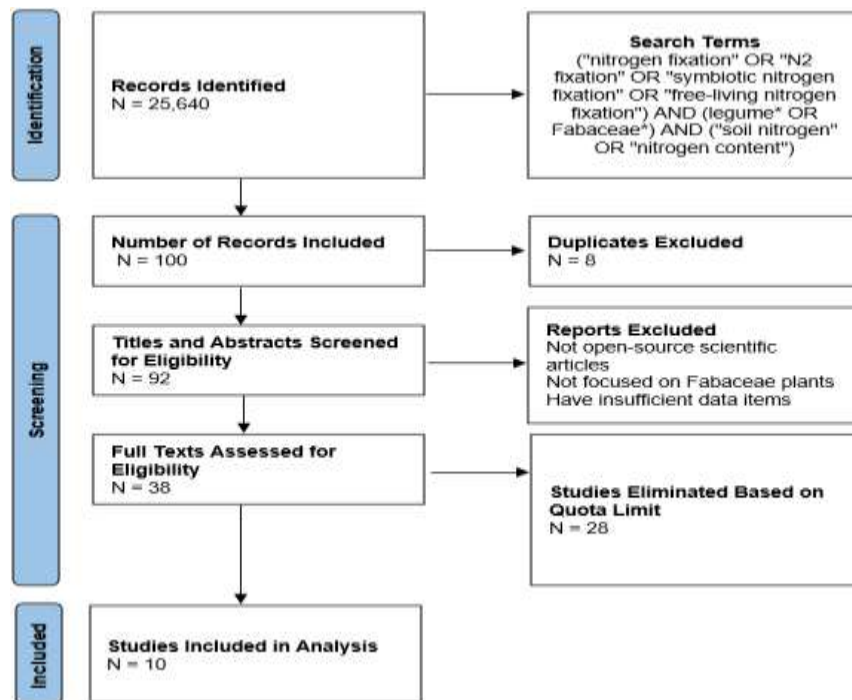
Identification

Records Identified
N = 25,640

Search Terms
("nitrogen fixation" OR "N2 fixation" OR "symbiotic nitrogen fixation" OR "free-living nitrogen fixation") AND (legume* OR Fabaceae*) AND ("soil nitrogen" OR "nitrogen content")

Screening

Number of Records Included
N = 100

Duplicates Excluded
N = 8

Titles and Abstracts Screened for Eligibility
N = 92

Reports Excluded
Not open-source scientific articles
Not focused on Fabaceae plants
Have insufficient data items

Full Texts Assessed for Eligibility
N = 38

Studies Eliminated Based on Quota Limit
N = 28

Included

Studies Included in Analysis
N = 10